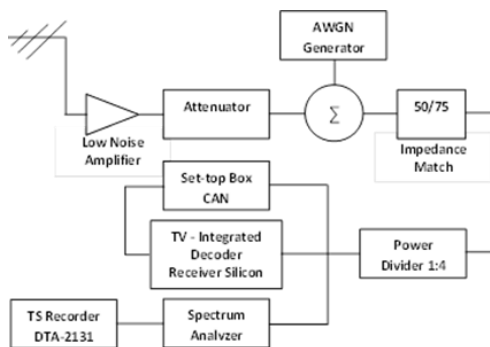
AWGN Generator

Attenuator

$\Sigma$

50/75

Low Noise Amplifier

Impedance Match

Set-top Box CAN

TV - Integrated Decoder Receiver Silicon

Power Divider 1:4

TS Recorder DTA-2131

Spectrum Analyzer